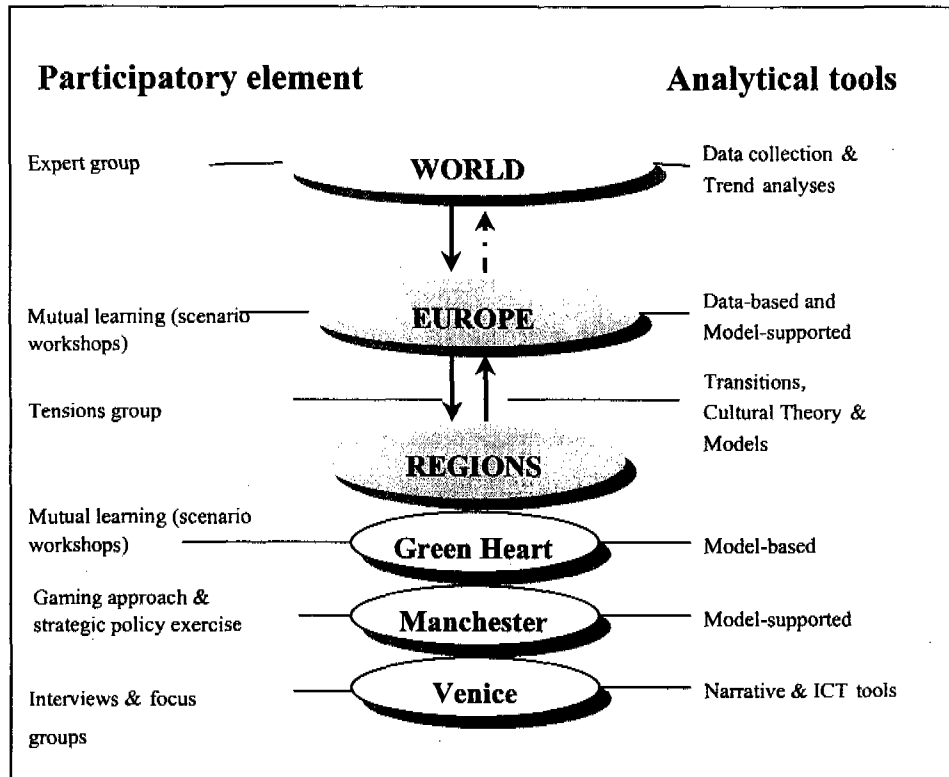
Participatory element

Analytical tools

Expert group

WORLD

Data collection & Trend analyses

Mutual learning (scenario workshops)

EUROPE

Data-based and Model-supported

Tensions group

Transitions, Cultural Theory & Models

REGIONS

Mutual learning (scenario workshops)

Green Heart

Model-based

Gaming approach & strategic policy exercise

Manchester

Model-supported

Interviews & focus groups

Venice

Narrative & ICT tools